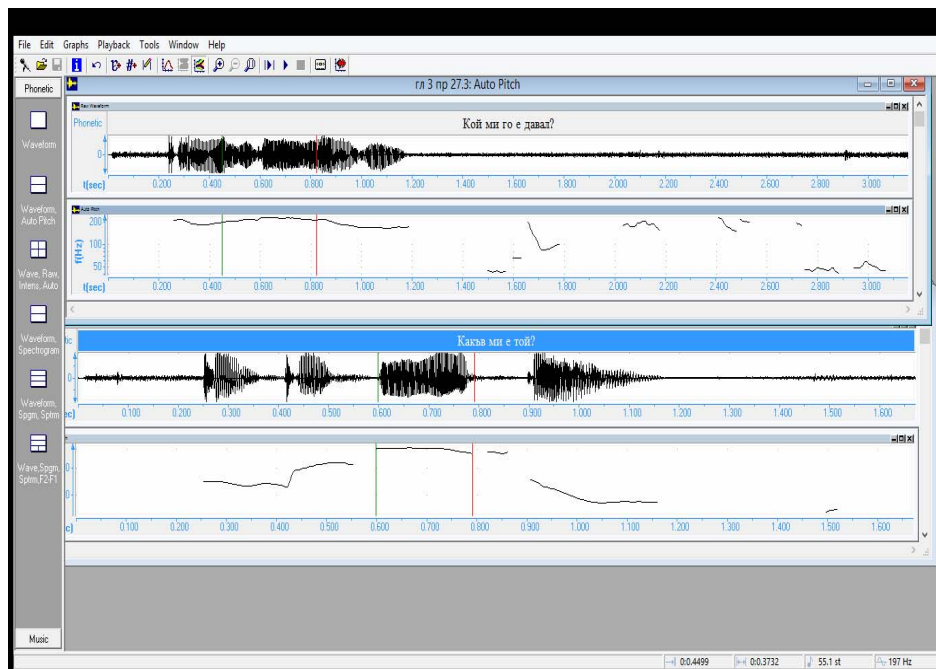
File Edit Graphs Playback Tools Window Help

Phonetic

Waveform

Waveform, Auto Pitch

Wave, Raw, Intens, Auto

Waveform, Spectrogram

Waveform, Spgm, Sptm

Wave,Spgm, Sptm,F2-F1

Music

гл 3 пр 27.3: Auto Pitch

Raw Waveform

Phonetic

Кой ми го е давал?

0

t(sec) 0.200 0.400 0.600 0.800 1.000 1.200 1.400 1.600 1.800 2.000 2.200 2.400 2.600 2.800 3.000

Auto Pitch

200

100

50

f(Hz)

t(sec) 0.200 0.400 0.600 0.800 1.000 1.200 1.400 1.600 1.800 2.000 2.200 2.400 2.600 2.800 3.000

ic

Какъв ми е той?

0

ec) 0.100 0.200 0.300 0.400 0.500 0.600 0.700 0.800 0.900 1.000 1.100 1.200 1.300 1.400 1.500 1.600

c) 0.100 0.200 0.300 0.400 0.500 0.600 0.700 0.800 0.900 1.000 1.100 1.200 1.300 1.400 1.500 1.600

0:0.4499 0:0.3732 55.1 st 197 Hz